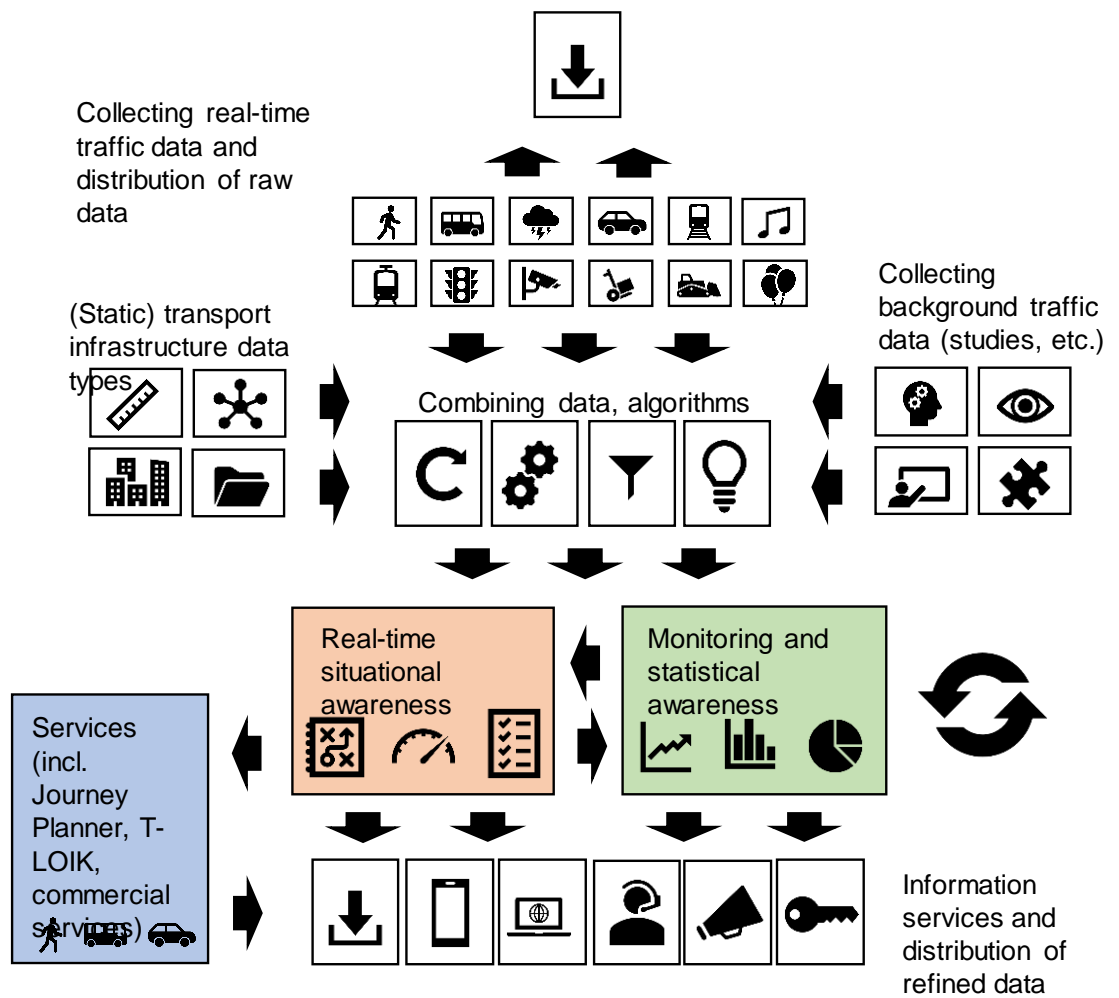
Collecting real-time traffic data and distribution of raw data

(Static) transport infrastructure data types

Combining data, algorithms

Collecting background traffic data (studies, etc.)

Real-time situational awareness

Monitoring and statistical awareness

Services (incl. Journey Planner, T-LOIK, commercial services)

Information services and distribution of refined data